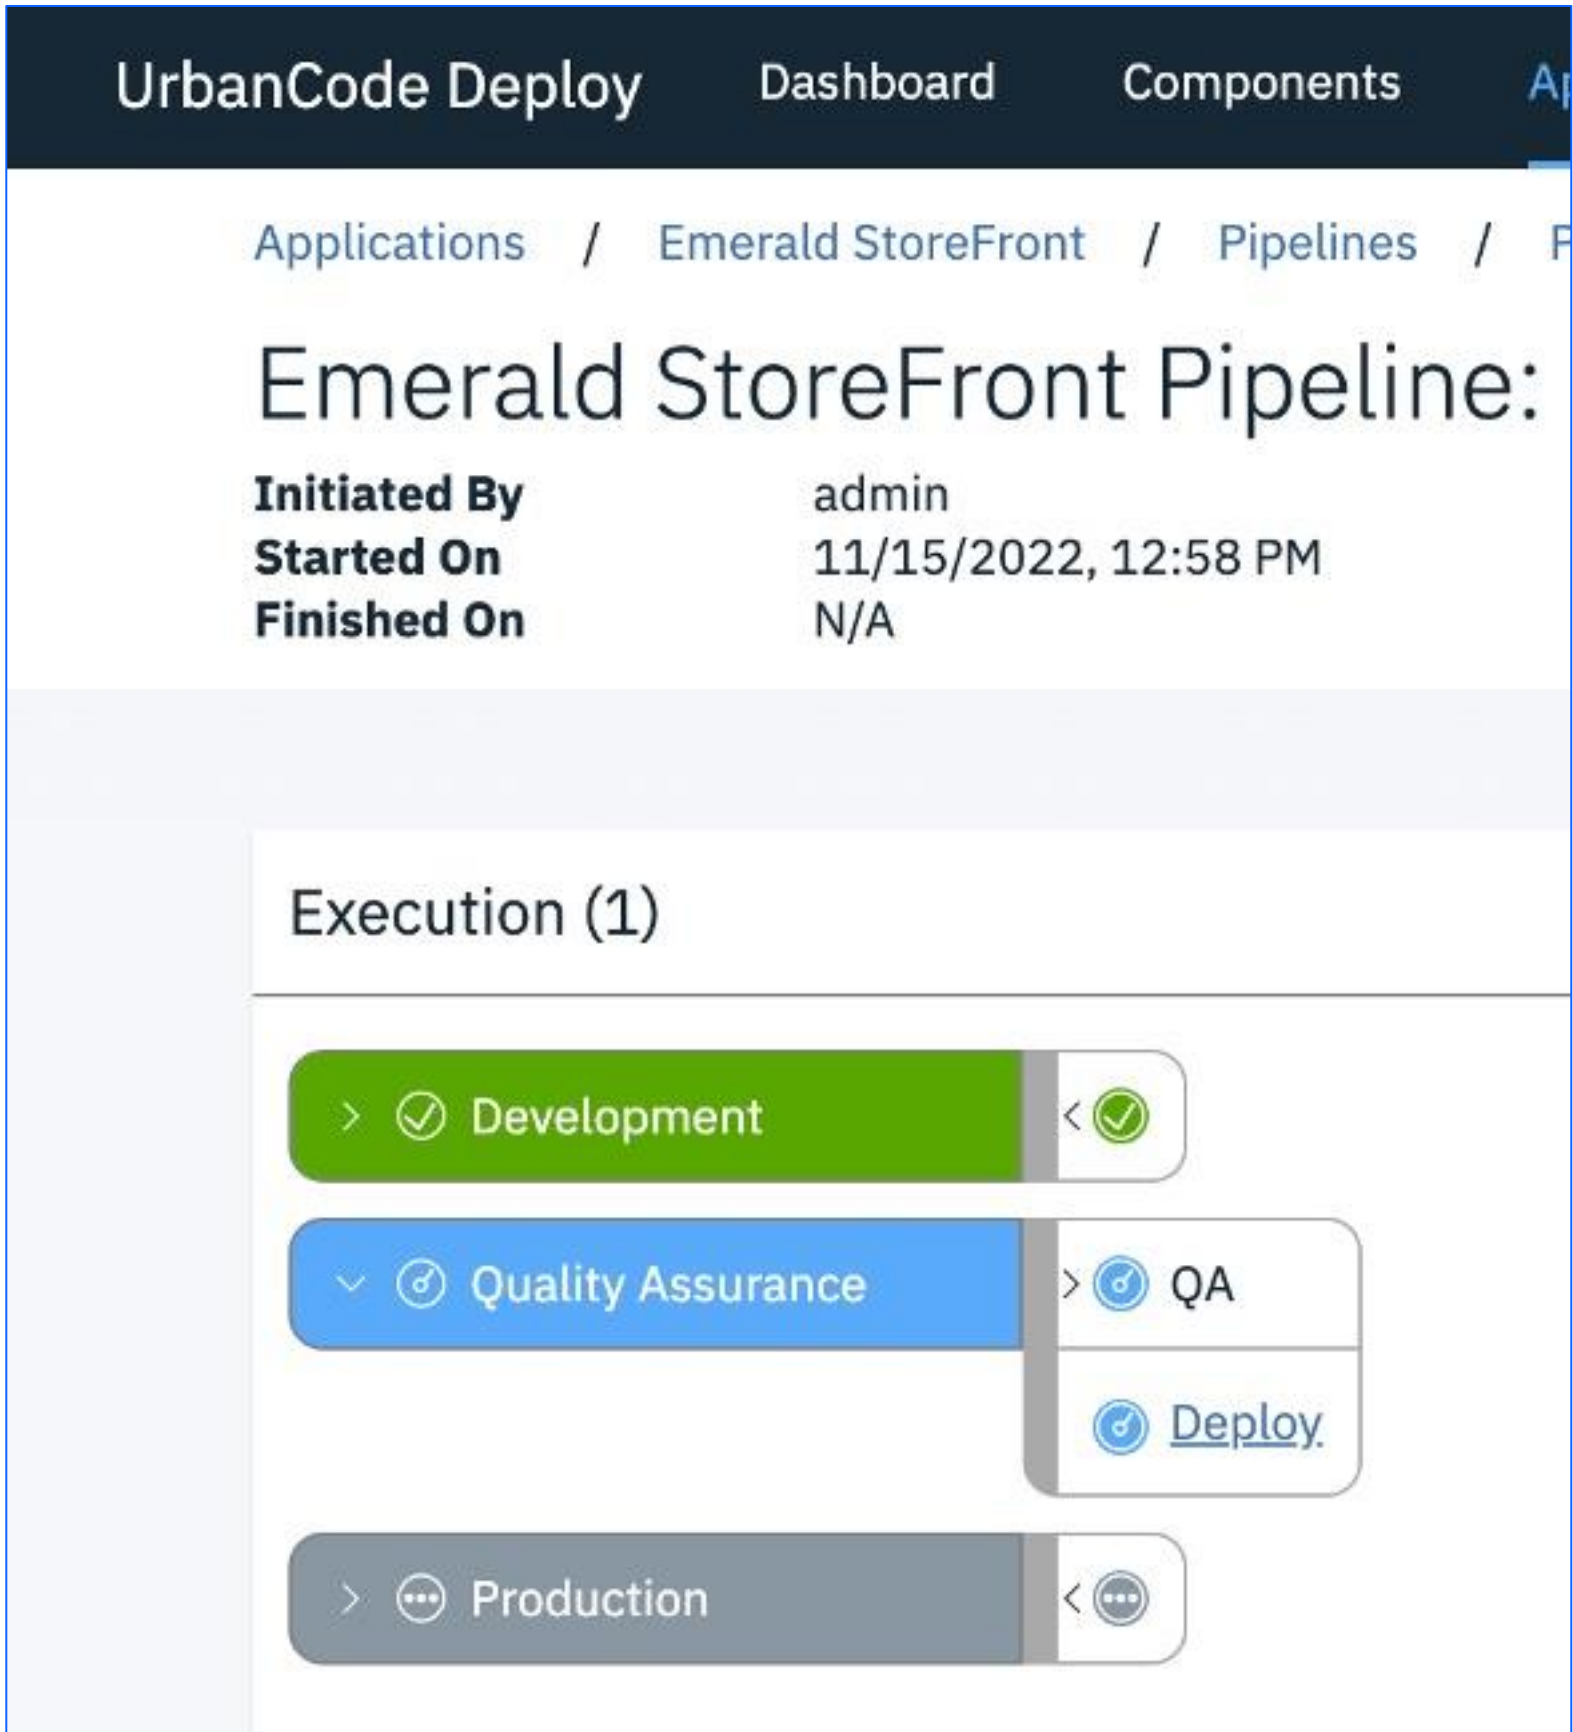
UrbanCode Deploy Dashboard Components Ap

Applications / Emerald StoreFront / Pipelines / P

Emerald StoreFront Pipeline:

Initiated By admin
Started On 11/15/2022, 12:58 PM
Finished On N/A

Execution (1)

Development

Quality Assurance

QA

Deploy

Production